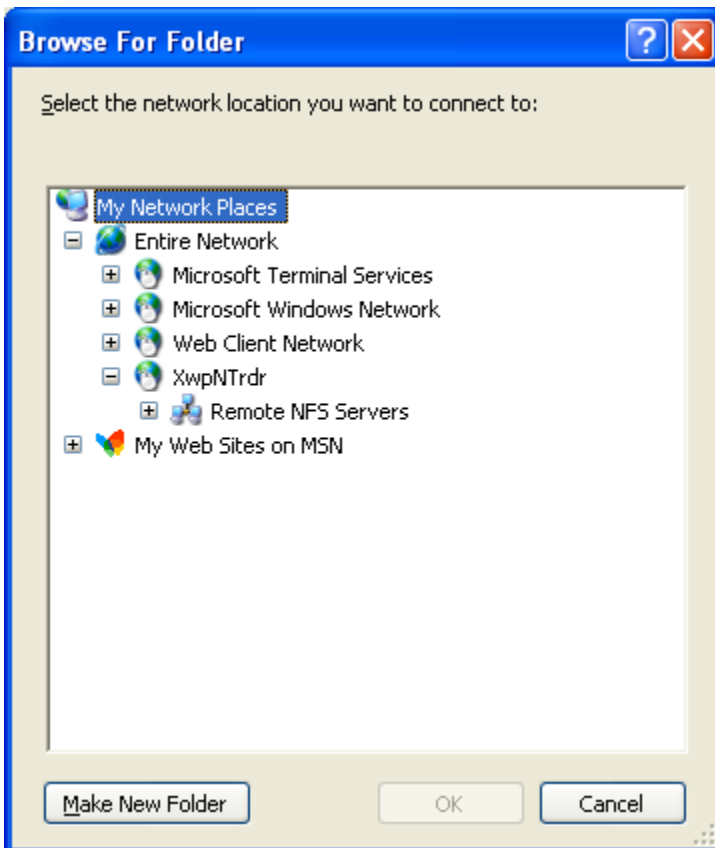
Browse For Folder

Select the network location you want to connect to:

My Network Places
Entire Network
Microsoft Terminal Services
Microsoft Windows Network
Web Client Network
XwpNTrdr
Remote NFS Servers
My Web Sites on MSN

Make New Folder
OK
Cancel